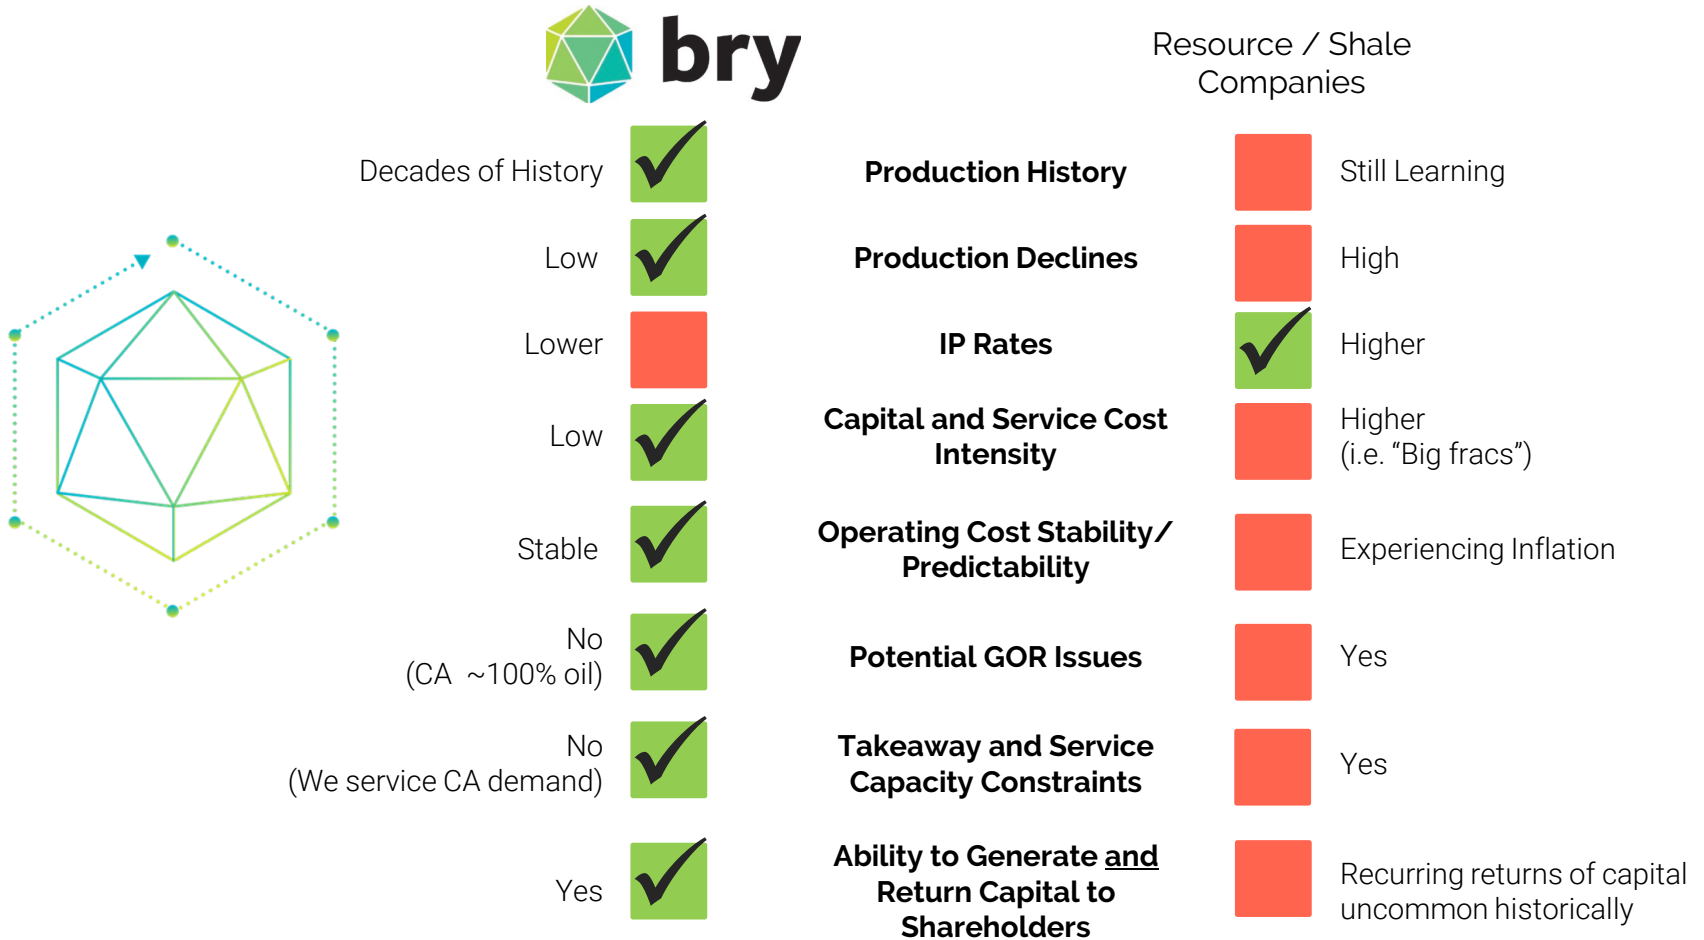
bry

Resource / Shale Companies

Decades of History | Production History | Still Learning

Low | Production Declines | High

Lower | IP Rates | Higher

Low | Capital and Service Cost Intensity | Higher (i.e. “Big fracs”)

Stable | Operating Cost Stability/ Predictability | Experiencing Inflation

No (CA ~100% oil) | Potential GOR Issues | Yes

No (We service CA demand) | Takeaway and Service Capacity Constraints | Yes

Yes | Ability to Generate and Return Capital to Shareholders | Recurring returns of capital uncommon historically